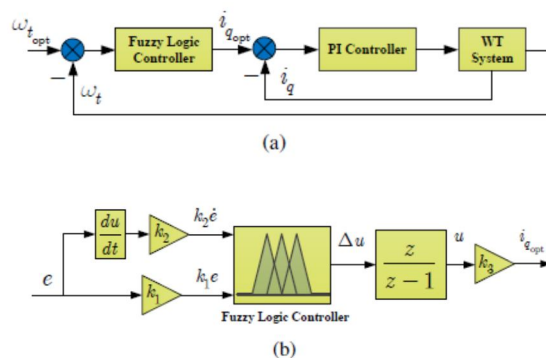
$\omega_{t_{opt}}$ Fuzzy Logic Controller $i_{q_{opt}}$ PI Controller WT System $-$ $\omega_t$ $-$ $i_q$

(a)

$\frac{du}{dt}$ $k_2$ $k_2\dot{e}$ $e$ $k_1$ $k_1 e$ Fuzzy Logic Controller $\Delta u$ $\frac{z}{z-1}$ $u$ $k_3$ $i_{q_{opt}}$

(b)